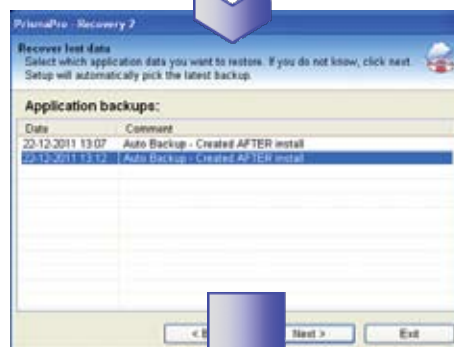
PrismaPro - Recovery 2

Recover lost data
Select which application data you want to restore. If you do not know, click next. Setup will automatically pick the latest backup.

Application backups:

| Date | Comment |
|---|---|
| 22-12-2011 13:07 | Auto Backup - Created AFTER install |
| 22-12-2011 13:12 | Auto Backup - Created AFTER install |

< B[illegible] Next > Exit